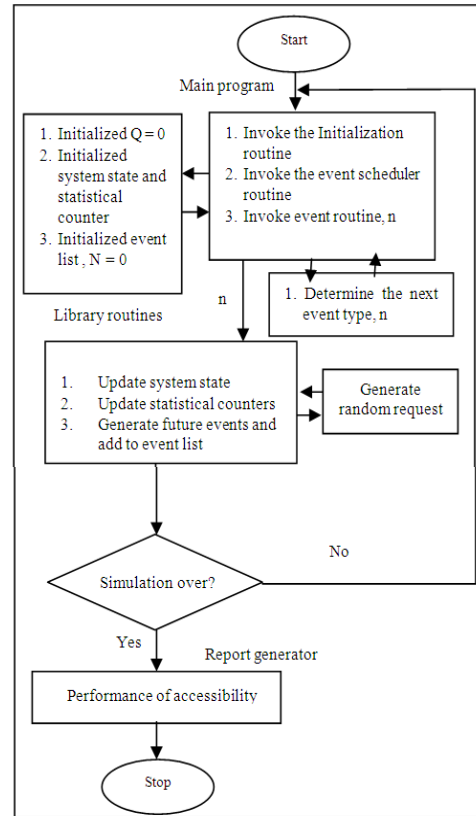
Start

Main program

1. Initialized Q = 0
2. Initialized system state and statistical counter
3. Initialized event list , N = 0

1. Invoke the Initialization routine
2. Invoke the event scheduler routine
3. Invoke event routine, n

n

1. Determine the next event type, n

Library routines

1. Update system state
2. Update statistical counters
3. Generate future events and add to event list

Generate random request

No

Simulation over?

Yes

Report generator

Performance of accessibility

Stop